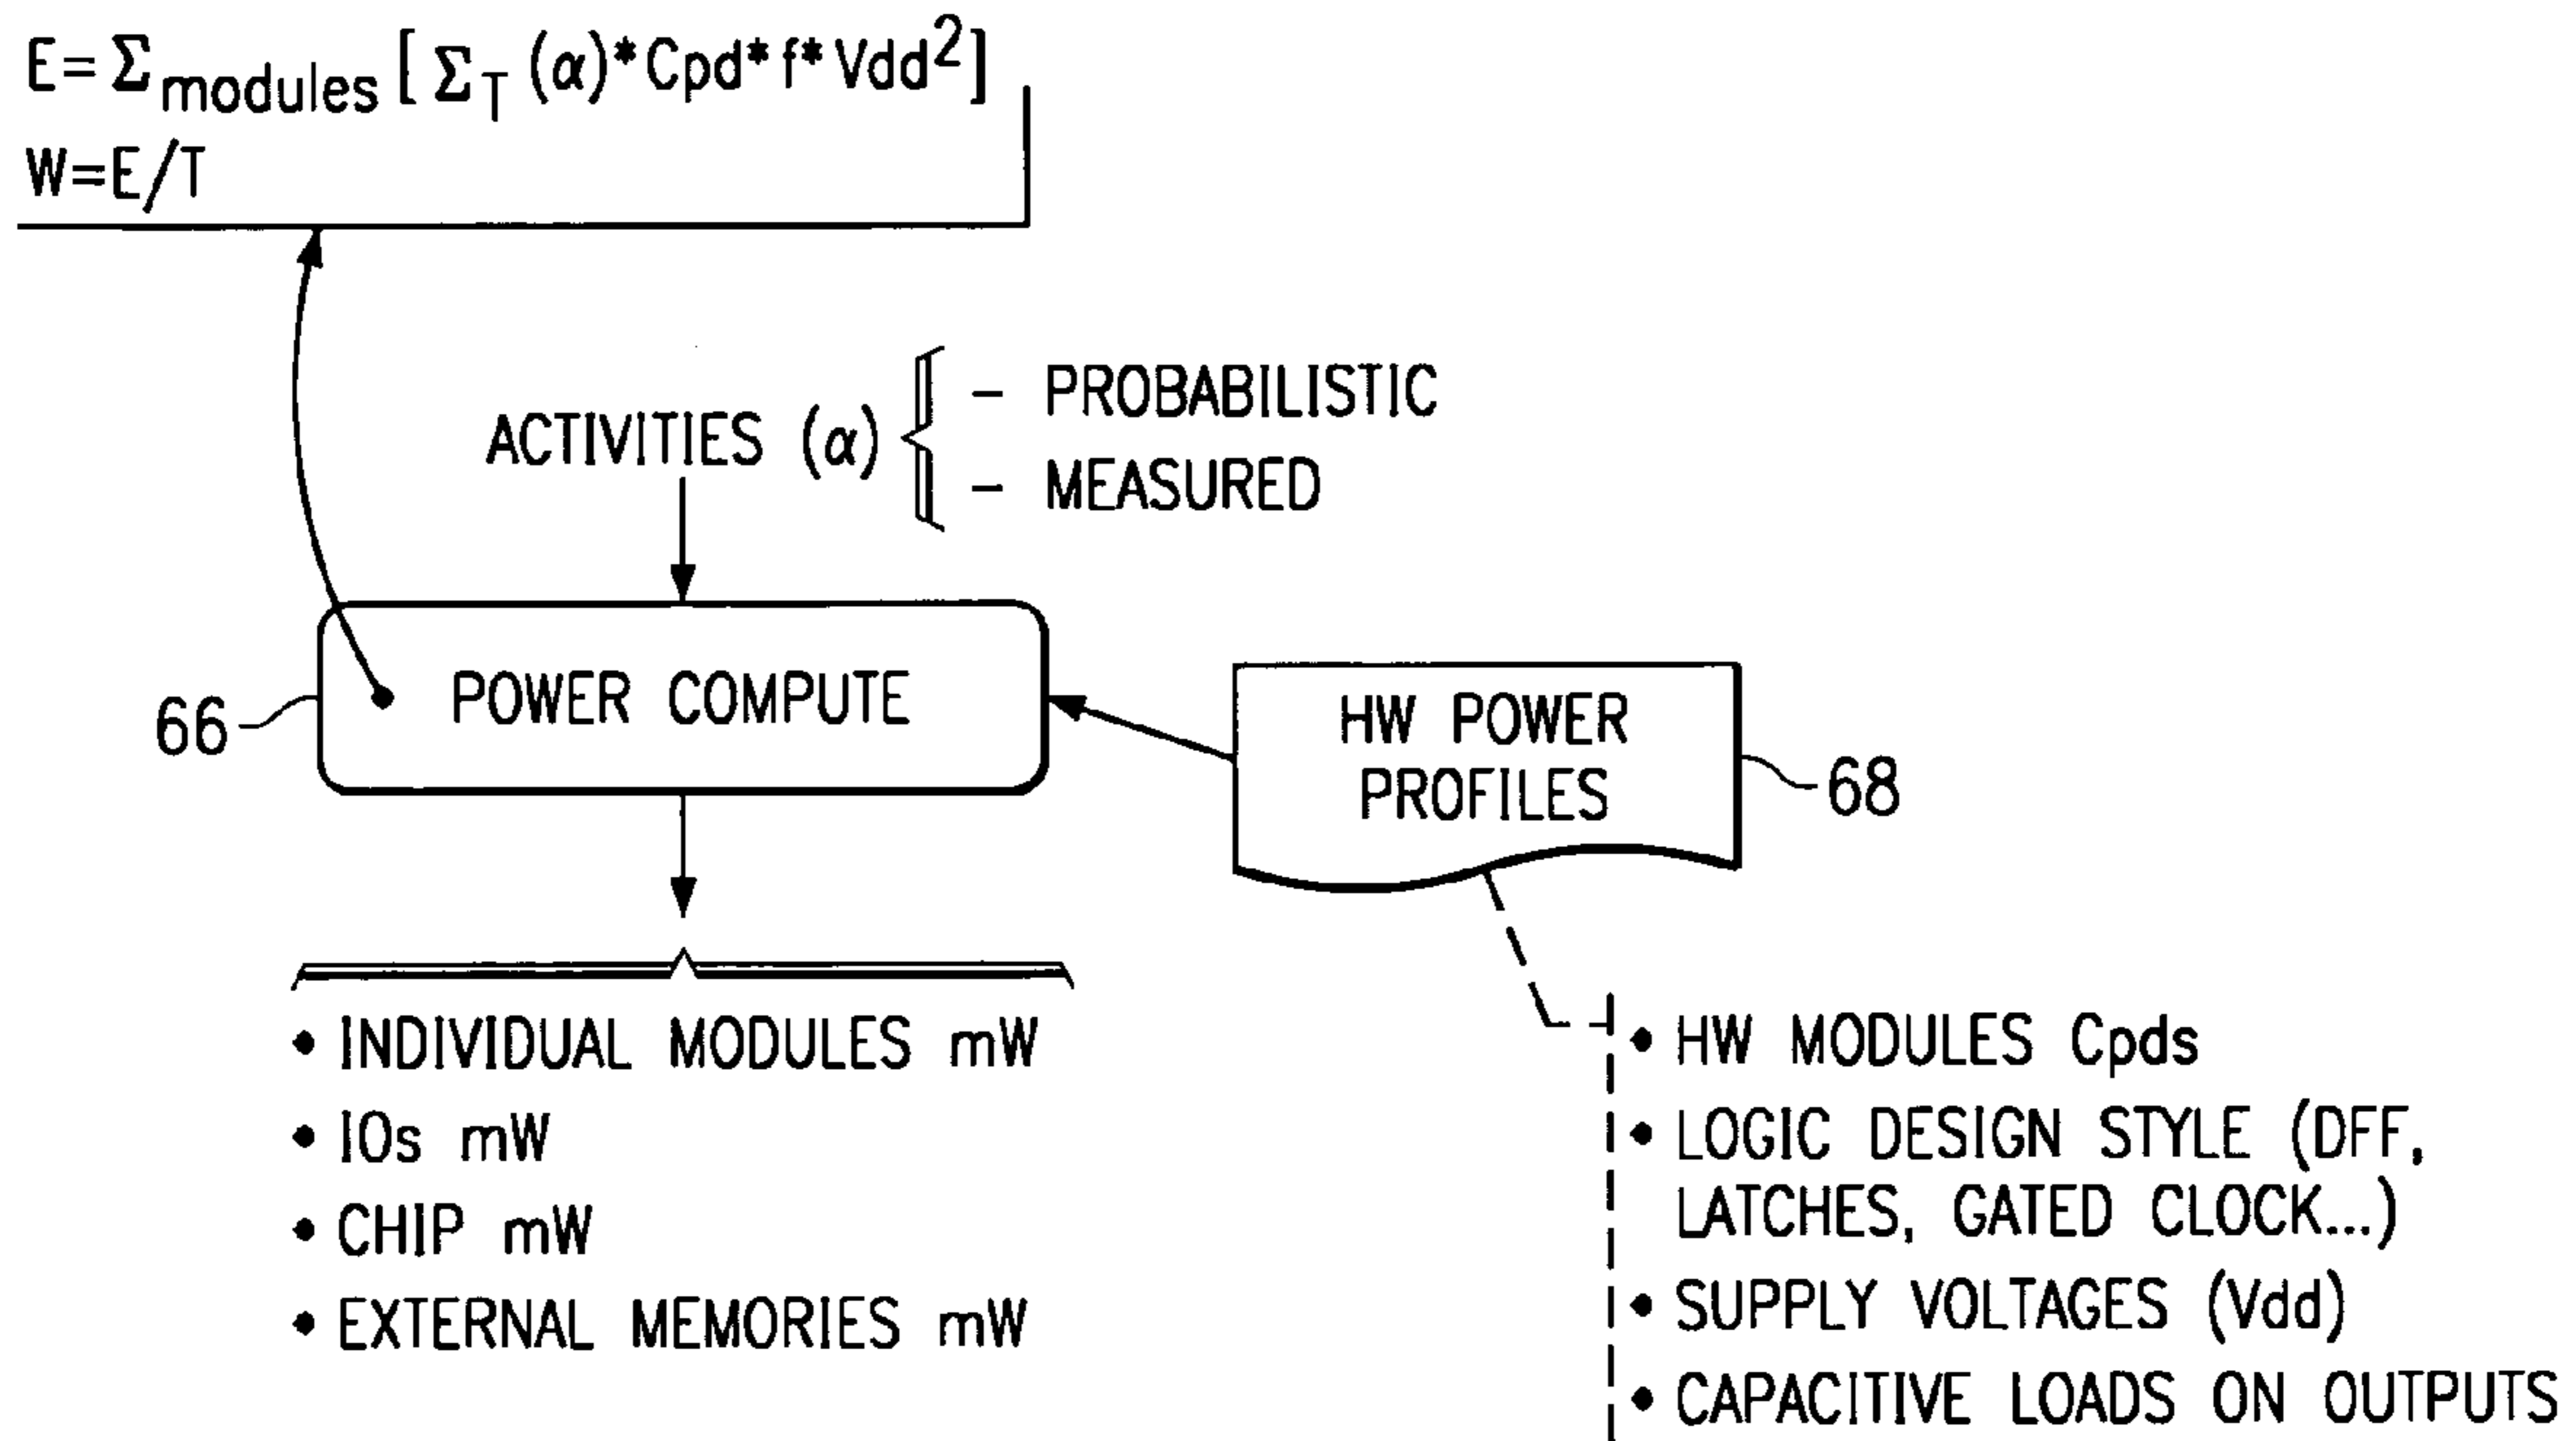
$E = \Sigma_{modules} [ \Sigma_T (\alpha)^* Cpd^* f^* Vdd^2 ]$
$W = E/T$

ACTIVITIES ($\alpha$)
- PROBABILISTIC
- MEASURED

66
POWER COMPUTE

HW POWER PROFILES
68

• INDIVIDUAL MODULES mW
• IOs mW
• CHIP mW
• EXTERNAL MEMORIES mW

• HW MODULES Cpds
• LOGIC DESIGN STYLE (DFF, LATCHES, GATED CLOCK...)
• SUPPLY VOLTAGES (Vdd)
• CAPACITIVE LOADS ON OUTPUTS